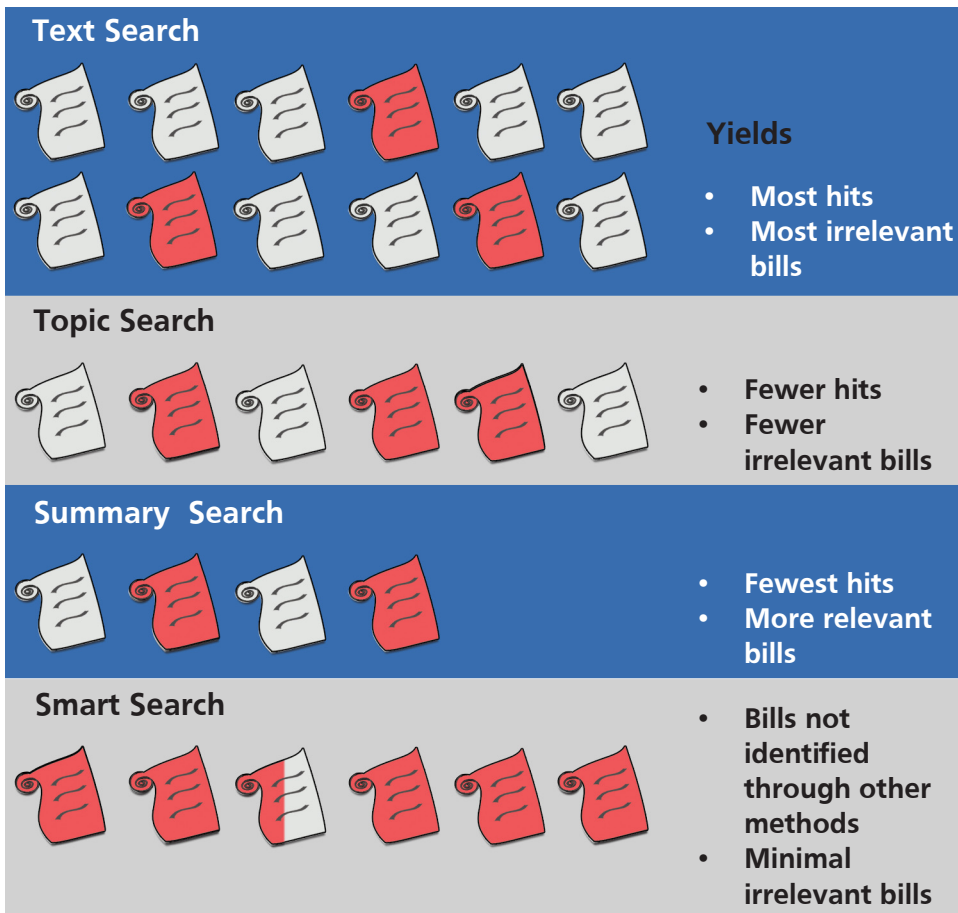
Text Search

Yields

- Most hits
- Most irrelevant bills

Topic Search

- Fewer hits
- Fewer irrelevant bills

Summary Search

- Fewest hits
- More relevant bills

Smart Search

- Bills not identified through other methods
- Minimal irrelevant bills